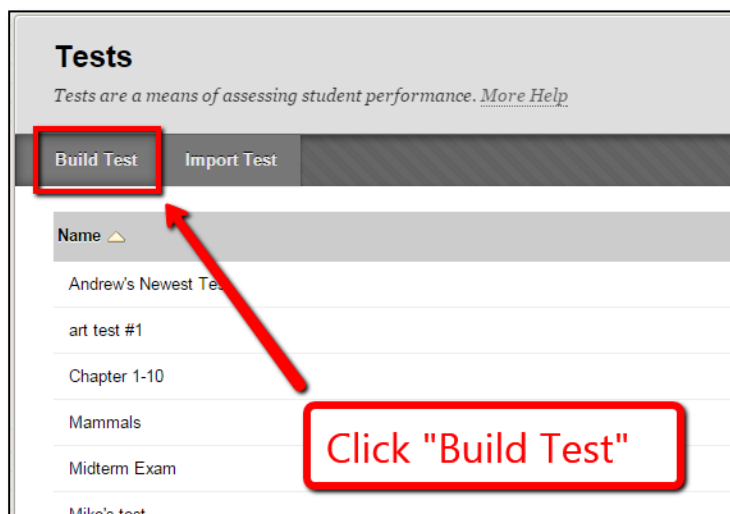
Tests

Tests are a means of assessing student performance. More Help

Build Test Import Test

Name

Andrew's Newest Tes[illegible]

art test #1

Chapter 1-10

Mammals

Midterm Exam

Mike's test

Click "Build Test"